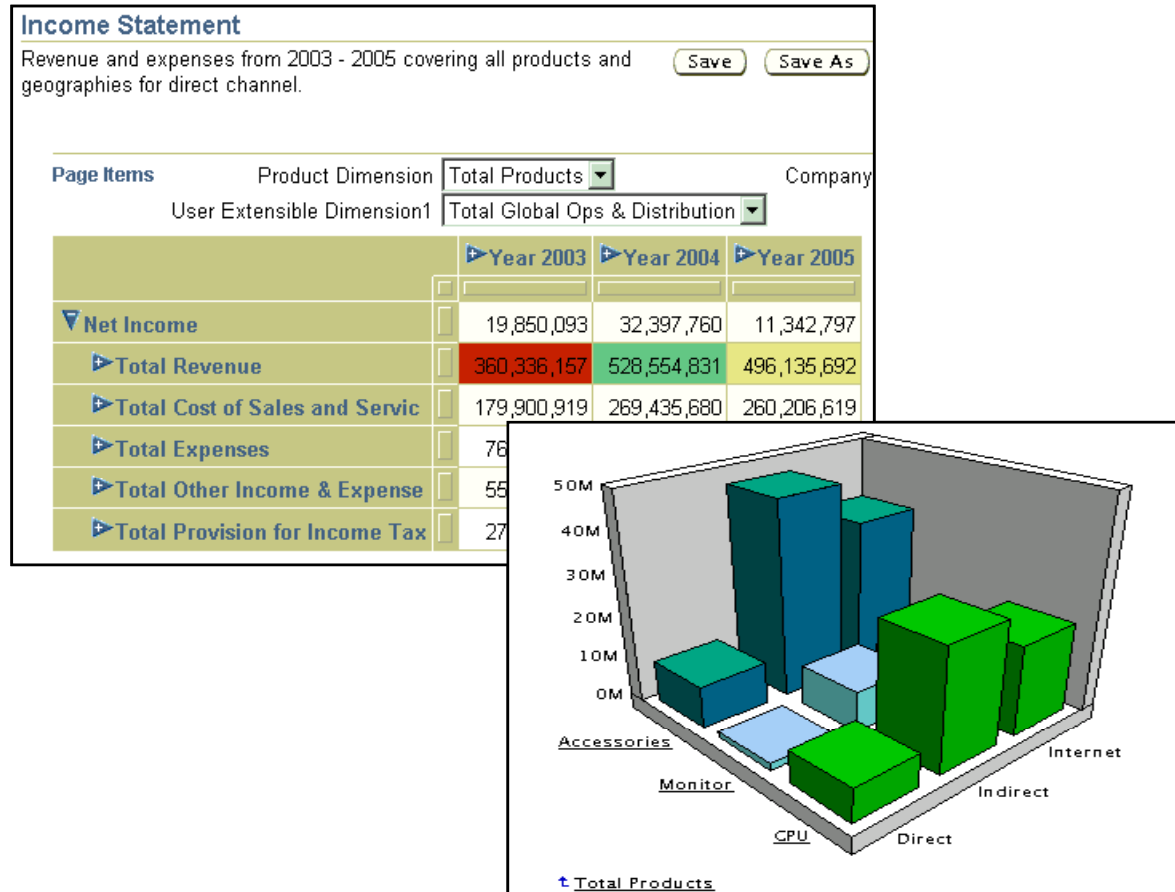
Income Statement

Revenue and expenses from 2003 - 2005 covering all products and geographies for direct channel.

Save Save As

Page Items Product Dimension Total Products Company

User Extensible Dimension1 Total Global Ops & Distribution

| | Year 2003 | Year 2004 | Year 2005 |
|---|---|---|---|
| Net Income | 19,850,093 | 32,397,760 | 11,342,797 |
| Total Revenue | 360,336,157 | 528,554,831 | 496,135,692 |
| Total Cost of Sales and Servic | 179,900,919 | 269,435,680 | 260,206,619 |
| Total Expenses | 76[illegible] | | |
| Total Other Income & Expense | 55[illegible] | | |
| Total Provision for Income Tax | 27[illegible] | | |

50M
40M
30M
20M
10M
0M

Accessories
Monitor
CPU

Internet
Indirect
Direct

Total Products